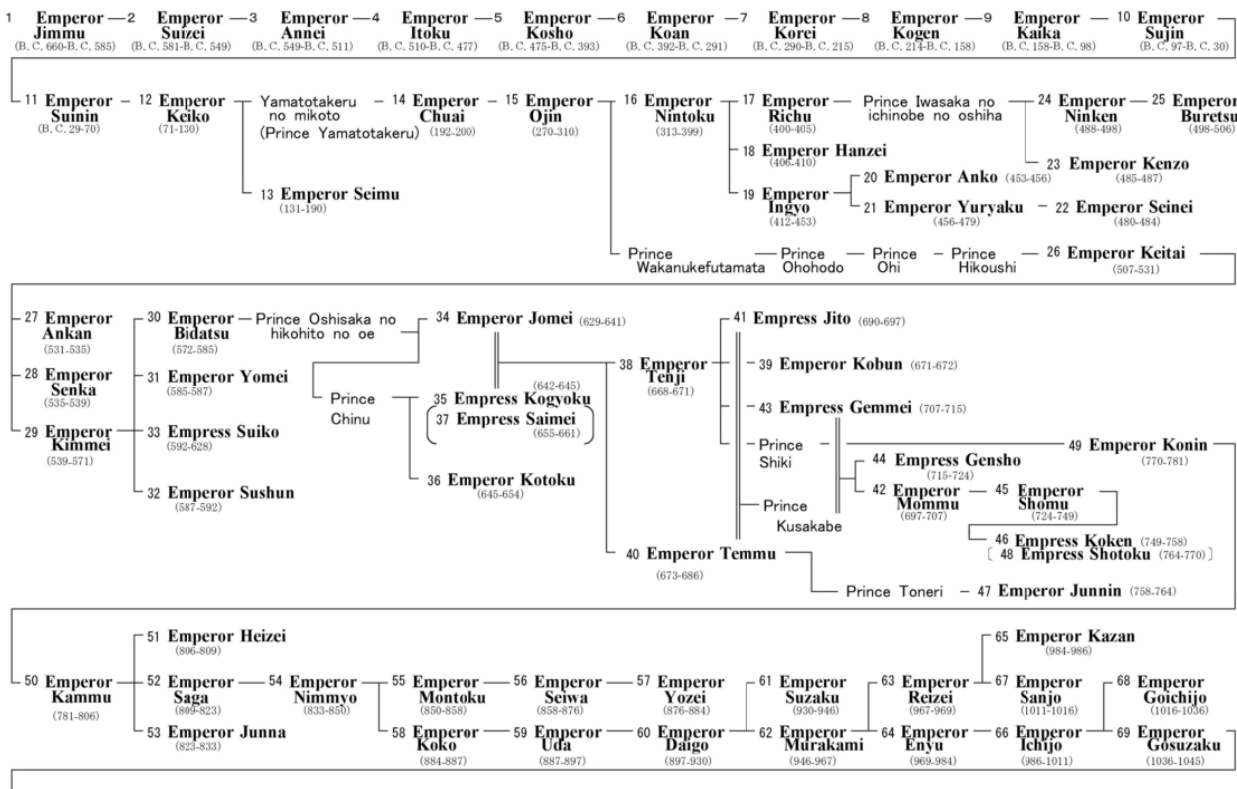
1 Emperor Jimmu (B. C. 660-B. C. 585) — 2 Emperor Suizei (B. C. 581-B. C. 549) — 3 Emperor Annei (B. C. 549-B. C. 511) — 4 Emperor Itoku (B. C. 510-B. C. 477) — 5 Emperor Kosho (B. C. 475-B. C. 393) — 6 Emperor Koan (B. C. 392-B. C. 291) — 7 Emperor Korei (B. C. 290-B. C. 215) — 8 Emperor Kogen (B. C. 214-B. C. 158) — 9 Emperor Kaika (B. C. 158-B. C. 98) — 10 Emperor Sujin (B. C. 97-B. C. 30)

11 Emperor Suinin (B. C. 29-70) — 12 Emperor Keiko (71-130) — Yamatotakeru no mikoto (Prince Yamatotakeru) — 14 Emperor Chuai (192-200) — 15 Emperor Ojin (270-310) — 16 Emperor Nintoku (313-399) — 17 Emperor Richu (400-405) — Prince Iwasaka no ichinobe no oshiha — 24 Emperor Ninken (488-498) — 25 Emperor Buretsu (498-506)

13 Emperor Seimu (131-190)

18 Emperor Hanzei (406-410)

23 Emperor Kenzo (485-487)

19 Emperor Ingyo (412-453)

20 Emperor Anko (453-456)

21 Emperor Yuryaku (456-479) — 22 Emperor Seinei (480-484)

Prince Wakanukefutamata — Prince Ohohodo — Prince Ohi — Prince Hikoushi — 26 Emperor Keitai (507-531)

27 Emperor Ankan (531-535)

28 Emperor Senka (535-539)

29 Emperor Kimmei (539-571)

30 Emperor Bidatsu (572-585) — Prince Oshisaka no hikohito no oe — 34 Emperor Jomei (629-641)

31 Emperor Yomei (585-587)

33 Empress Suiko (592-628)

32 Emperor Sushun (587-592)

Prince Chinu

35 Empress Kogyoku (642-645)
(37 Empress Saimei (655-661))

36 Emperor Kotoku (645-654)

38 Emperor Tenji (668-671)

41 Empress Jito (690-697)

39 Emperor Kobun (671-672)

43 Empress Gemmei (707-715)

Prince Shiki

49 Emperor Konin (770-781)

44 Empress Gensho (715-724)

42 Emperor Mommu (697-707) — 45 Emperor Shomu (724-749)

Prince Kusakabe

46 Empress Koken (749-758)
〔48 Empress Shotoku (764-770)〕

40 Emperor Temmu (673-686)

Prince Toneri — 47 Emperor Junnin (758-764)

50 Emperor Kammu (781-806)

51 Emperor Heizei (806-809)

52 Emperor Saga (809-823) — 54 Emperor Nimmyo (833-850) — 55 Emperor Montoku (850-858) — 56 Emperor Seiwa (858-876) — 57 Emperor Yozei (876-884)

53 Emperor Junna (823-833)

58 Emperor Koko (884-887) — 59 Emperor Uda (887-897) — 60 Emperor Daigo (897-930)

61 Emperor Suzaku (930-946)

62 Emperor Murakami (946-967)

63 Emperor Reizei (967-969)

64 Emperor Enyu (969-984)

65 Emperor Kazan (984-986)

67 Emperor Sanjo (1011-1016)

66 Emperor Ichijo (986-1011)

68 Emperor Goichijo (1016-1036)

69 Emperor Gosuzaku (1036-1045)